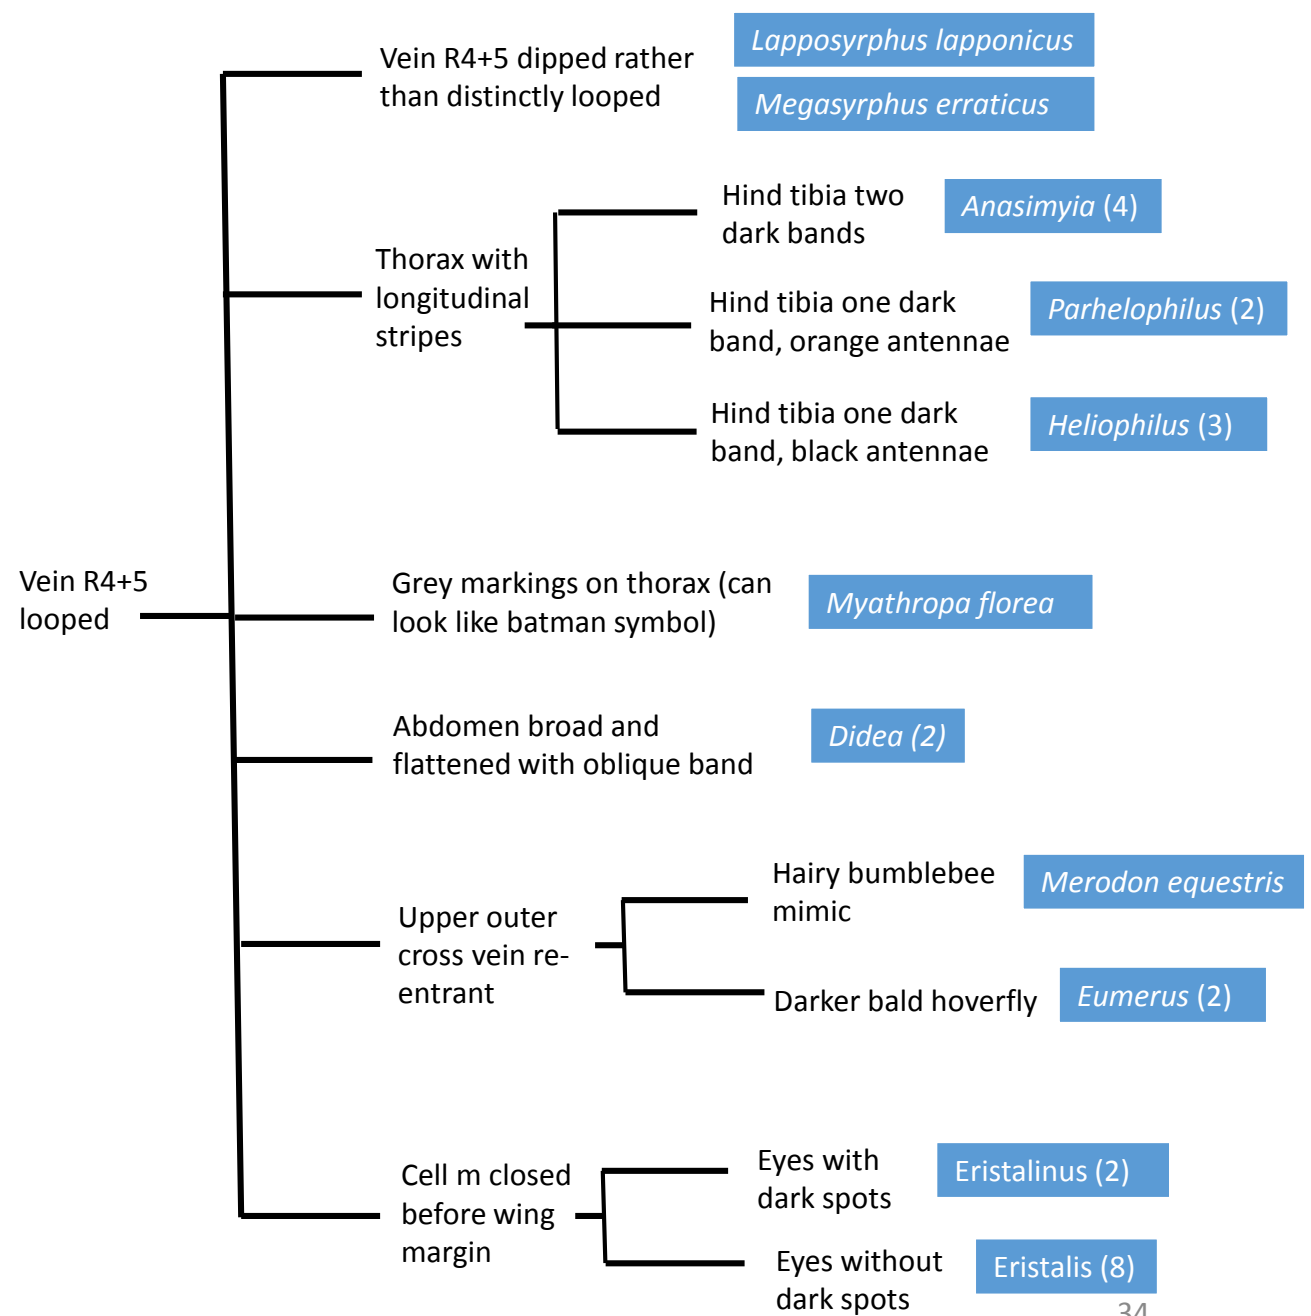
Vein R4+5 looped

Vein R4+5 dipped rather than distinctly looped

Lapposyrphus lapponicus

Megasyrphus erraticus

Thorax with longitudinal stripes

Hind tibia two dark bands

Anasimyia (4)

Hind tibia one dark band, orange antennae

Parhelophilus (2)

Hind tibia one dark band, black antennae

Heliophilus (3)

Grey markings on thorax (can look like batman symbol)

Myathropa florea

Abdomen broad and flattened with oblique band

Didea (2)

Upper outer cross vein re-entrant

Hairy bumblebee mimic

Merodon equestris

Darker bald hoverfly

Eumerus (2)

Cell m closed before wing margin

Eyes with dark spots

Eristalinus (2)

Eyes without dark spots

Eristalis (8)

34